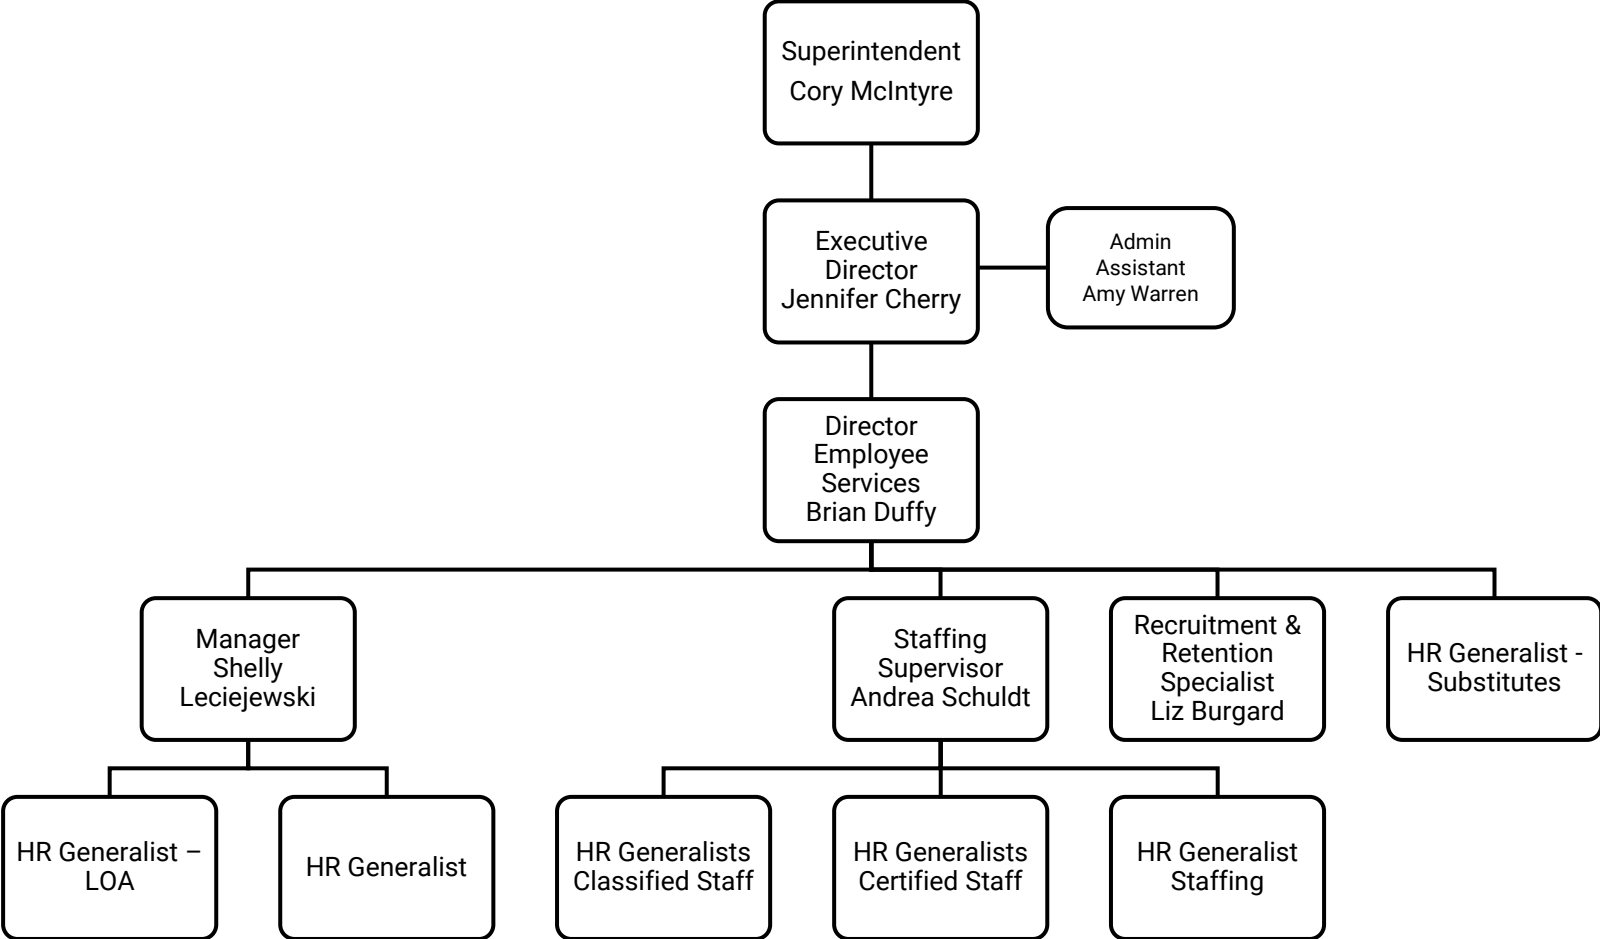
Superintendent
Cory McIntyre

Executive Director
Jennifer Cherry

Admin Assistant
Amy Warren

Director Employee Services
Brian Duffy

Manager
Shelly Leciejewski

Staffing Supervisor
Andrea Schuldt

Recruitment & Retention Specialist
Liz Burgard

HR Generalist - Substitutes

HR Generalist – LOA

HR Generalist

HR Generalists Classified Staff

HR Generalists Certified Staff

HR Generalist Staffing